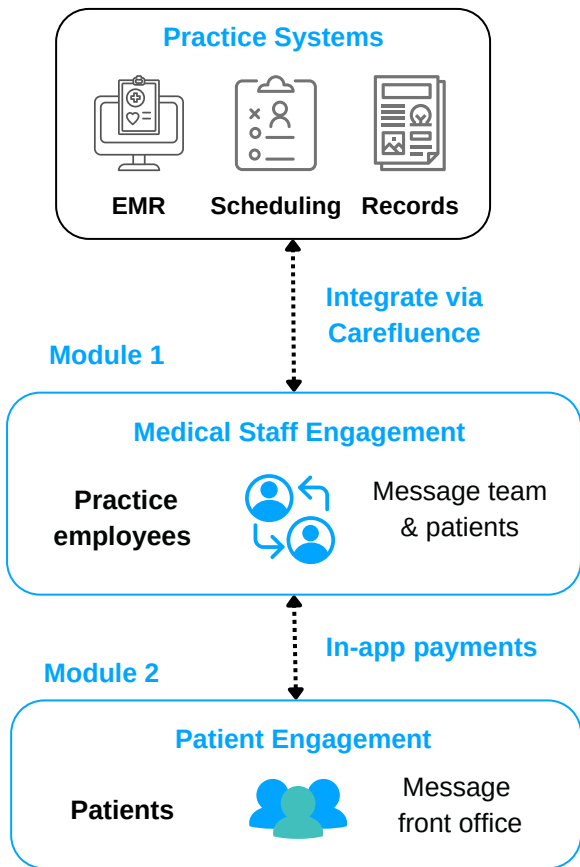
Practice Systems

EMR

Scheduling

Records

Integrate via Carefluence

Module 1

Medical Staff Engagement

Practice employees

Message team & patients

In-app payments

Module 2

Patient Engagement

Patients

Message front office